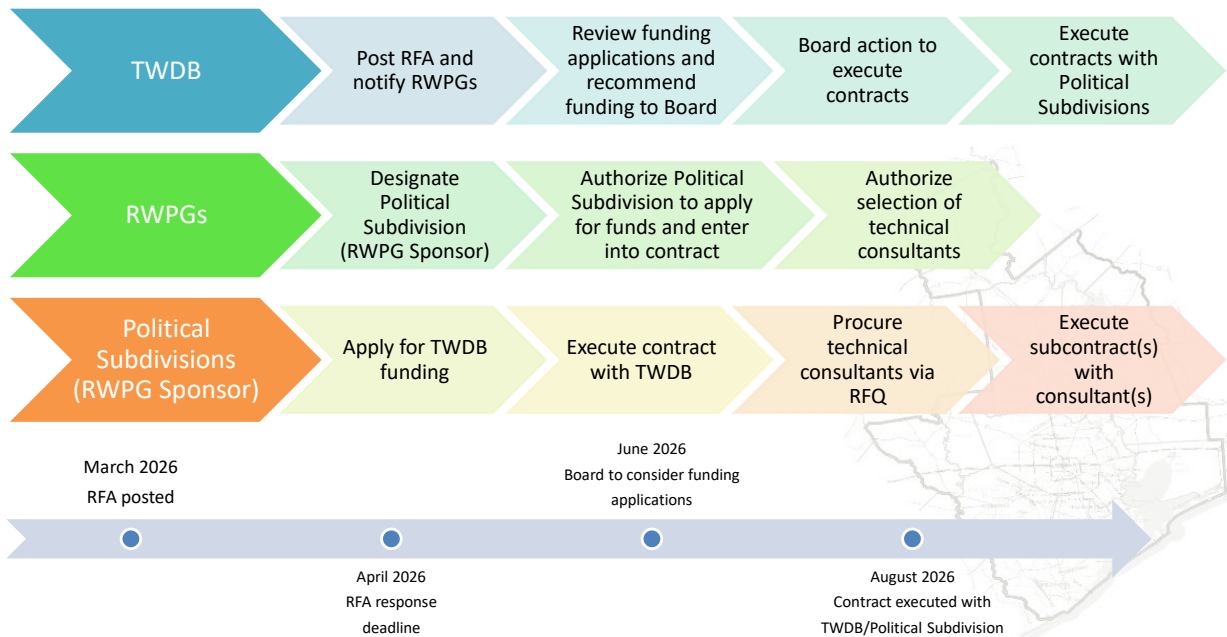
TWDB

Post RFA and notify RWPGs

Review funding applications and recommend funding to Board

Board action to execute contracts

Execute contracts with Political Subdivisions

RWPGs

Designate Political Subdivision (RWPG Sponsor)

Authorize Political Subdivision to apply for funds and enter into contract

Authorize selection of technical consultants

Political Subdivisions (RWPG Sponsor)

Apply for TWDB funding

Execute contract with TWDB

Procure technical consultants via RFQ

Execute subcontract(s) with consultant(s)

March 2026
RFA posted

June 2026
Board to consider funding applications

April 2026
RFA response deadline

August 2026
Contract executed with TWDB/Political Subdivision